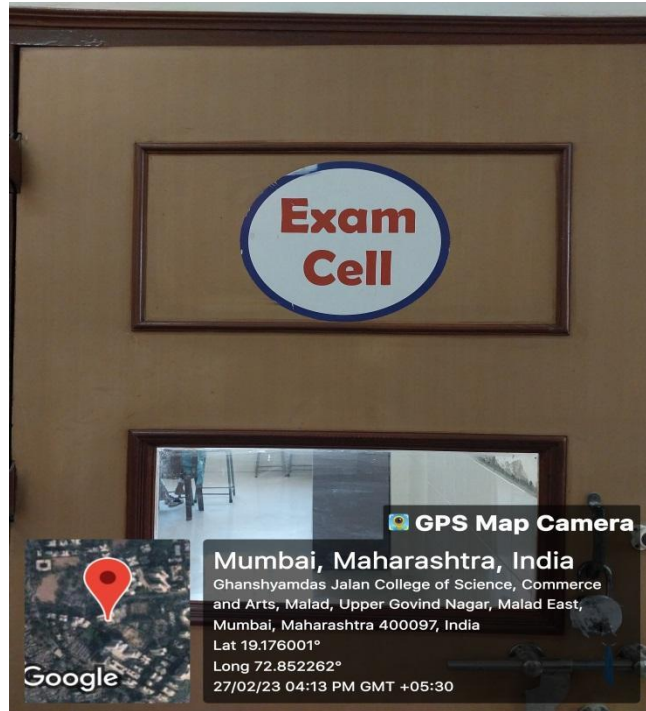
Exam Cell

GPS Map Camera

Mumbai, Maharashtra, India
Ghanshyamdas Jalan College of Science, Commerce and Arts, Malad, Upper Govind Nagar, Malad East, Mumbai, Maharashtra 400097, India
Lat 19.176001°
Long 72.852262°
27/02/23 04:13 PM GMT +05:30

Google